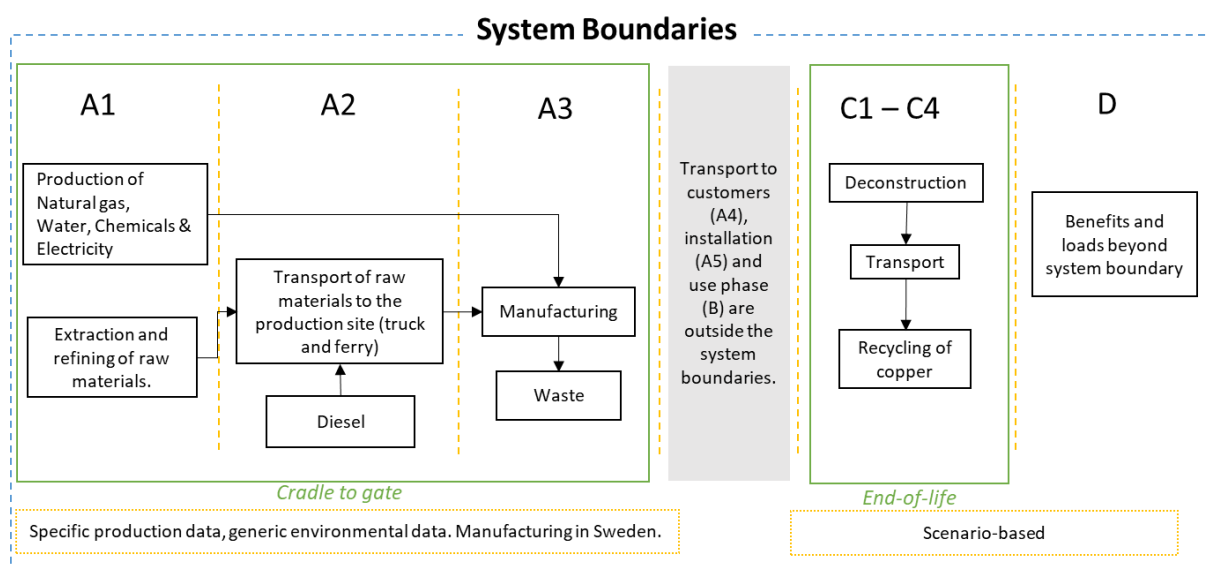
System Boundaries

A1

A2

A3

Production of Natural gas, Water, Chemicals & Electricity

Extraction and refining of raw materials.

Transport of raw materials to the production site (truck and ferry)

Diesel

Manufacturing

Waste

Cradle to gate

Specific production data, generic environmental data. Manufacturing in Sweden.

Transport to customers (A4), installation (A5) and use phase (B) are outside the system boundaries.

C1 – C4

Deconstruction

Transport

Recycling of copper

End-of-life

D

Benefits and loads beyond system boundary

Scenario-based